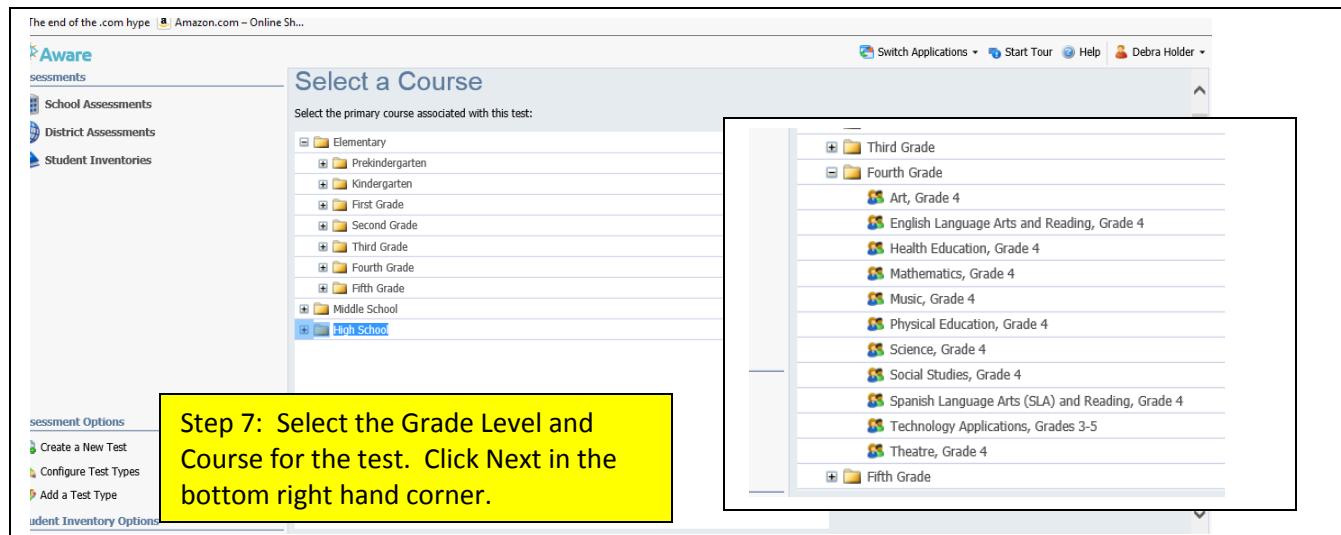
The end of the .com hype Amazon.com – Online Sh...

Aware

Switch Applications ▾ Start Tour Help Debra Holder ▾

ssessments

School Assessments

District Assessments

Student Inventories

Select a Course

Select the primary course associated with this test:

Elementary
Prekindergarten
Kindergarten
First Grade
Second Grade
Third Grade
Fourth Grade
Fifth Grade
Middle School
High School

Third Grade
Fourth Grade
Art, Grade 4
English Language Arts and Reading, Grade 4
Health Education, Grade 4
Mathematics, Grade 4
Music, Grade 4
Physical Education, Grade 4
Science, Grade 4
Social Studies, Grade 4
Spanish Language Arts (SLA) and Reading, Grade 4
Technology Applications, Grades 3-5
Theatre, Grade 4
Fifth Grade

ssessment Options

Create a New Test

Configure Test Types

Add a Test Type

udent Inventory Options

Step 7: Select the Grade Level and Course for the test. Click Next in the bottom right hand corner.